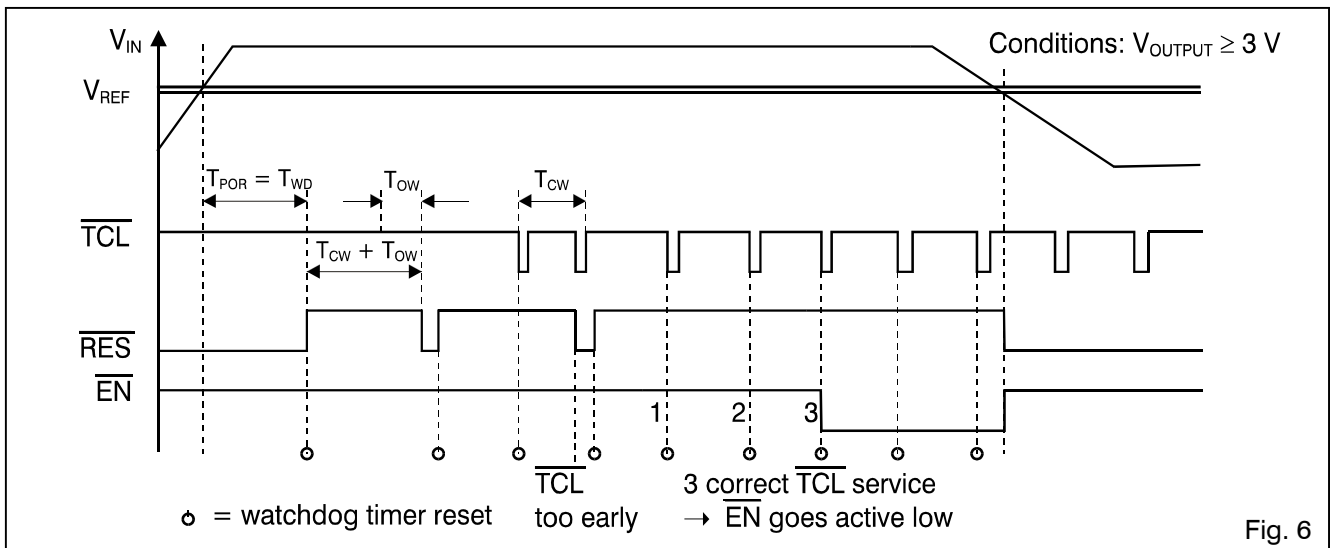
$V_{IN}$

Conditions: $V_{OUTPUT} \geq 3$ V

$V_{REF}$

$T_{POR} = T_{WD}$

$T_{OW}$

$T_{CW}$

$\overline{TCL}$

$T_{CW} + T_{OW}$

$\overline{RES}$

$\overline{EN}$

1

2

3

$\overline{TCL}$ too early

3 correct $\overline{TCL}$ service $\rightarrow$ $\overline{EN}$ goes active low

o = watchdog timer reset

Fig. 6